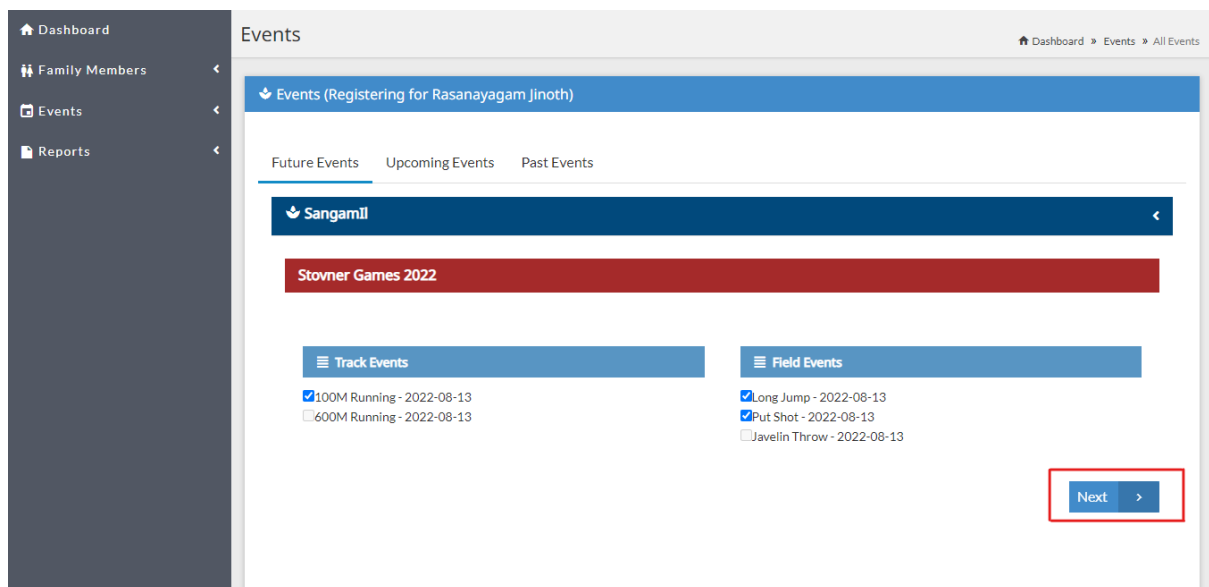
Dashboard
Family Members
Events
Reports

Events

Dashboard » Events » All Events

Events (Registering for Rasanayagam Jinoth)

Future Events Upcoming Events Past Events

SangamIl

Stovner Games 2022

Track Events

100M Running - 2022-08-13
600M Running - 2022-08-13

Field Events

Long Jump - 2022-08-13
Put Shot - 2022-08-13
Javelin Throw - 2022-08-13

Next ›